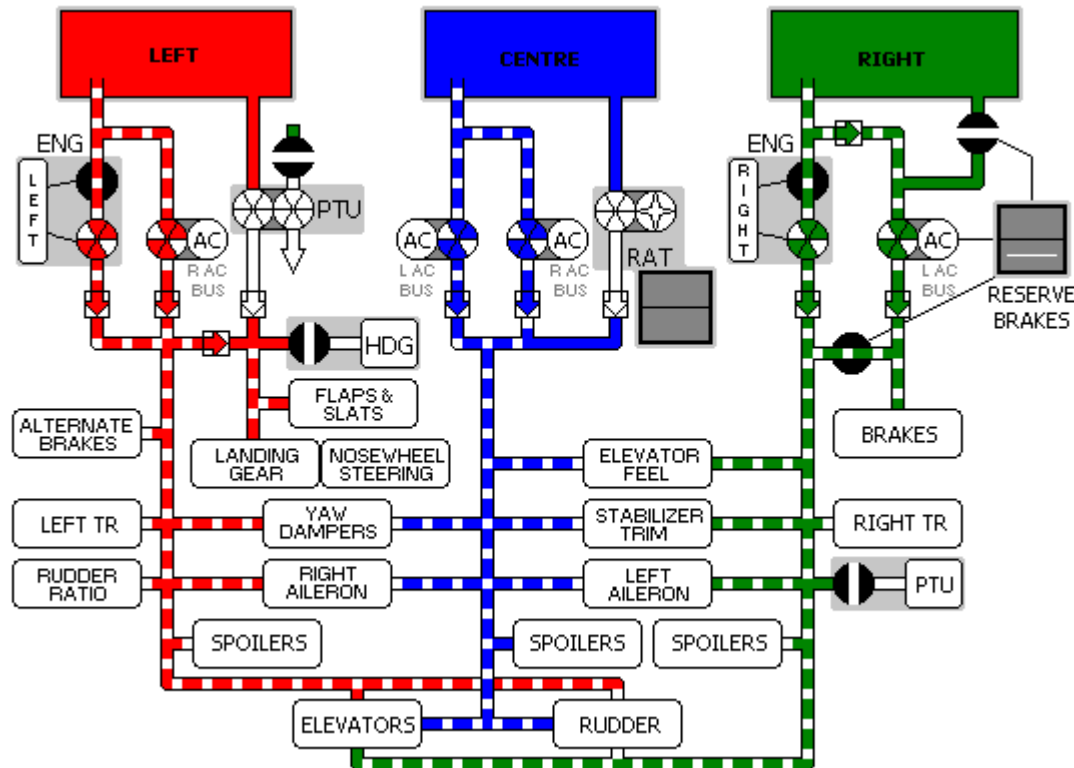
LEFT

CENTRE

RIGHT

ENG

LEFT

AC

R AC BUS

PTU

AC

L AC BUS

AC

R AC BUS

RAT

ENG

RIGHT

AC

L AC BUS

RESERVE BRAKES

HDG

FLAPS & SLATS

ALTERNATE BRAKES

LANDING GEAR

NOSEWHEEL STEERING

ELEVATOR FEEL

BRAKES

LEFT TR

YAW DAMPERS

STABILIZER TRIM

RIGHT TR

RUDDER RATIO

RIGHT AILERON

LEFT AILERON

PTU

SPOILERS

SPOILERS

SPOILERS

ELEVATORS

RUDDER